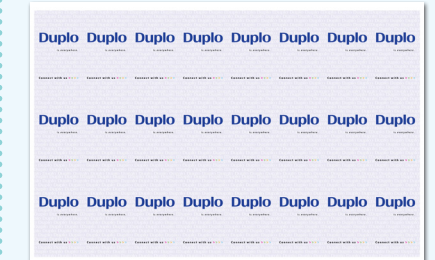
Duplo
is everywhere

Connect with us

Duplo
is everywhere

Connect with us

Duplo
is everywhere

Connect with us

Duplo
is everywhere

Connect with us

Duplo
is everywhere

Connect with us

Duplo
is everywhere

Connect with us

Duplo
is everywhere

Connect with us

Duplo
is everywhere

Connect with us

Duplo
is everywhere

Connect with us

Duplo
is everywhere

Connect with us

Duplo
is everywhere

Connect with us

Duplo
is everywhere

Connect with us

Duplo
is everywhere

Connect with us

Duplo
is everywhere

Connect with us

Duplo
is everywhere

Connect with us

Duplo
is everywhere

Connect with us

Duplo
is everywhere

Connect with us

Duplo
is everywhere

Connect with us

Duplo
is everywhere

Connect with us

Duplo
is everywhere

Connect with us

Duplo
is everywhere

Connect with us

Duplo
is everywhere

Connect with us

Duplo
is everywhere

Connect with us

Duplo
is everywhere

Connect with us